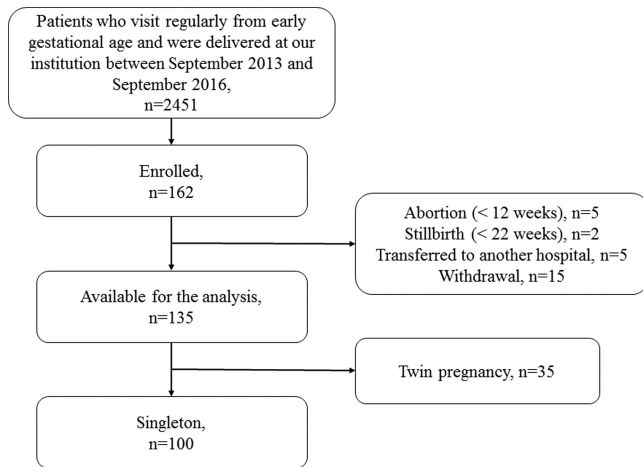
Patients who visit regularly from early gestational age and were delivered at our institution between September 2013 and September 2016, n=2451

Enrolled, n=162

Abortion (< 12 weeks), n=5
Stillbirth (< 22 weeks), n=2
Transferred to another hospital, n=5
Withdrawal, n=15

Available for the analysis, n=135

Twin pregnancy, n=35

Singleton, n=100